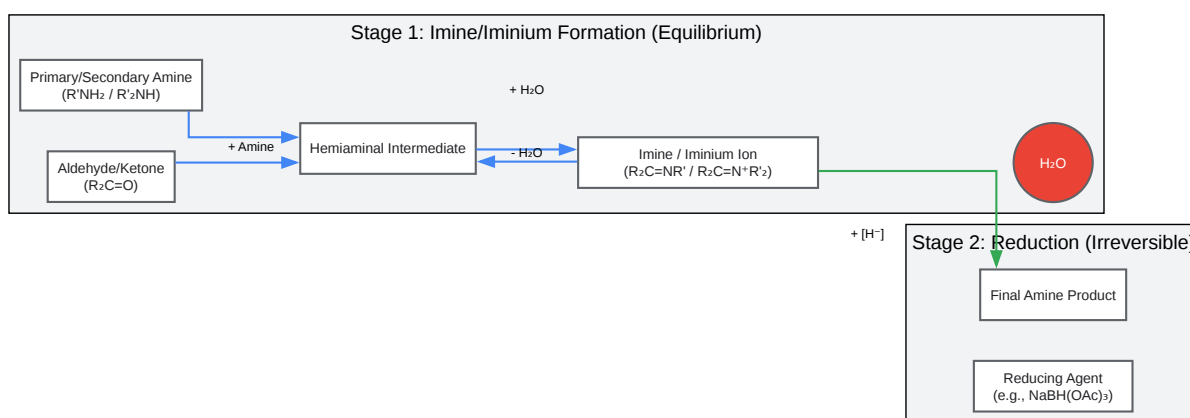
Stage 1: Imine/Iminium Formation (Equilibrium)

Primary/Secondary Amine
(R'NH₂ / R'₂NH)

+ H₂O

Aldehyde/Ketone
(R₂C=O)

+ Amine

Hemiaminal Intermediate

- H₂O

Imine / Iminium Ion
(R₂C=NR' / R₂C=N⁺R'₂)

H₂O

+ [H⁻]

Stage 2: Reduction (Irreversible

Final Amine Product

Reducing Agent
(e.g., NaBH(OAc)₃)